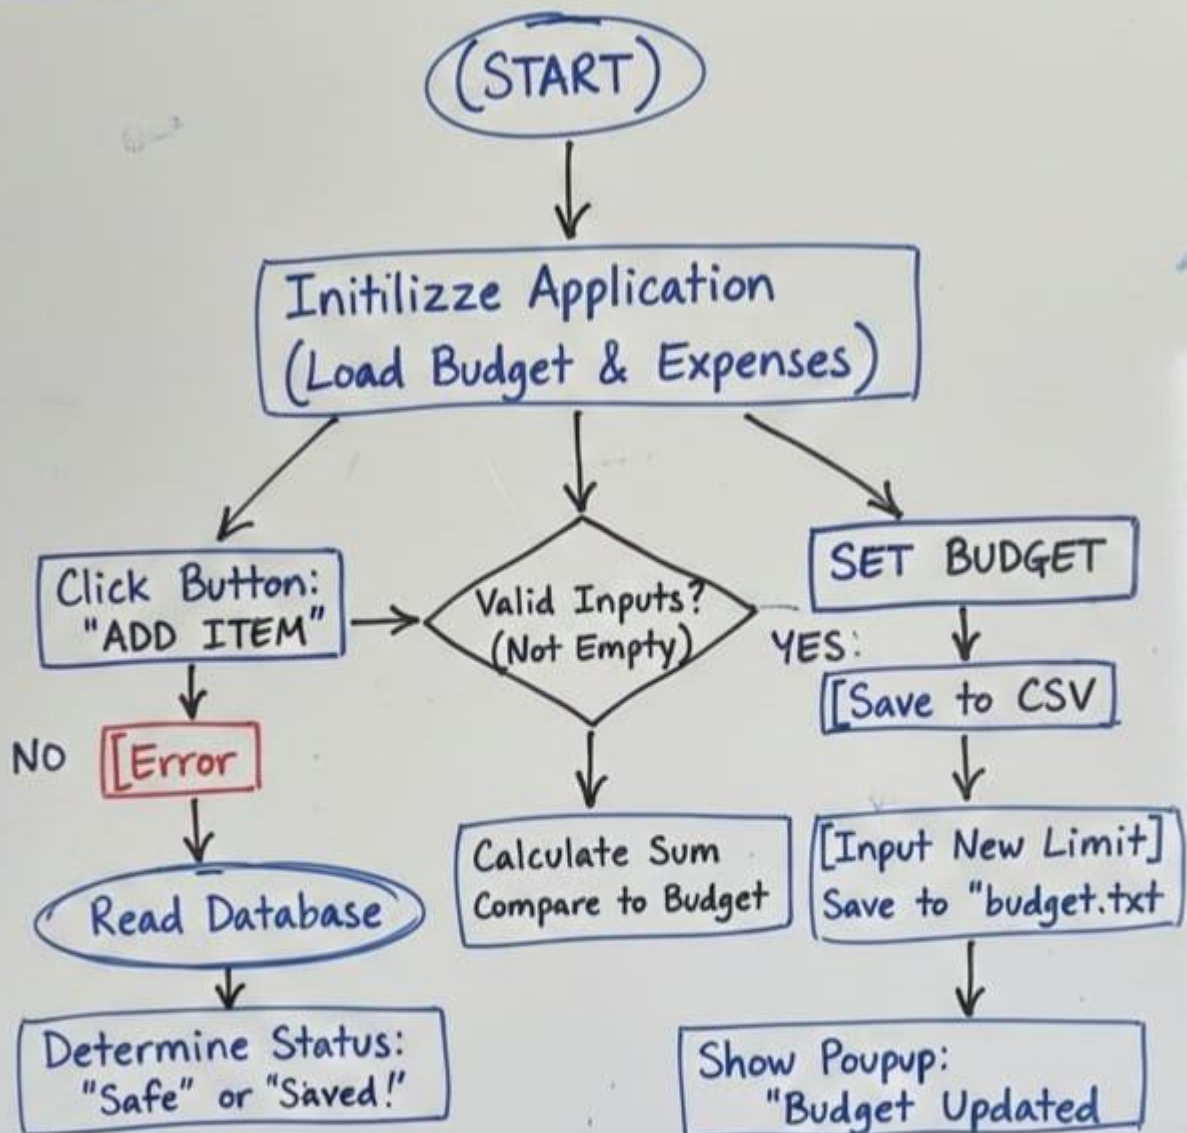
(START)

Initilizze Application (Load Budget & Expenses)

Click Button: "ADD ITEM"

Valid Inputs? (Not Empty)

SET BUDGET

YES:

[Save to CSV]

NO

[Error]

Read Database

Calculate Sum Compare to Budget

[Input New Limit] Save to "budget.txt

Determine Status: "Safe" or "Saved!"

Show Poupup: "Budget Updated